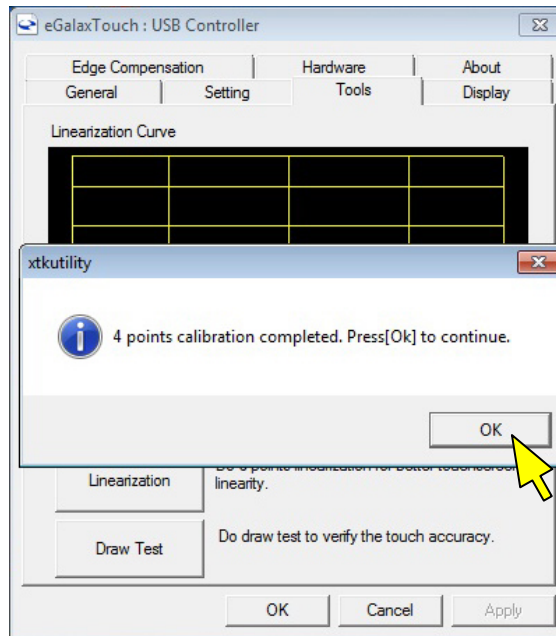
eGalaxTouch : USB Controller

Edge Compensation
Hardware
About
General
Setting
Tools
Display

Linearization Curve

xtkutility

4 points calibration completed. Press[Ok] to continue.

OK

Linearization
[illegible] linearity.

Draw Test
Do draw test to verify the touch accuracy.

OK
Cancel
Apply